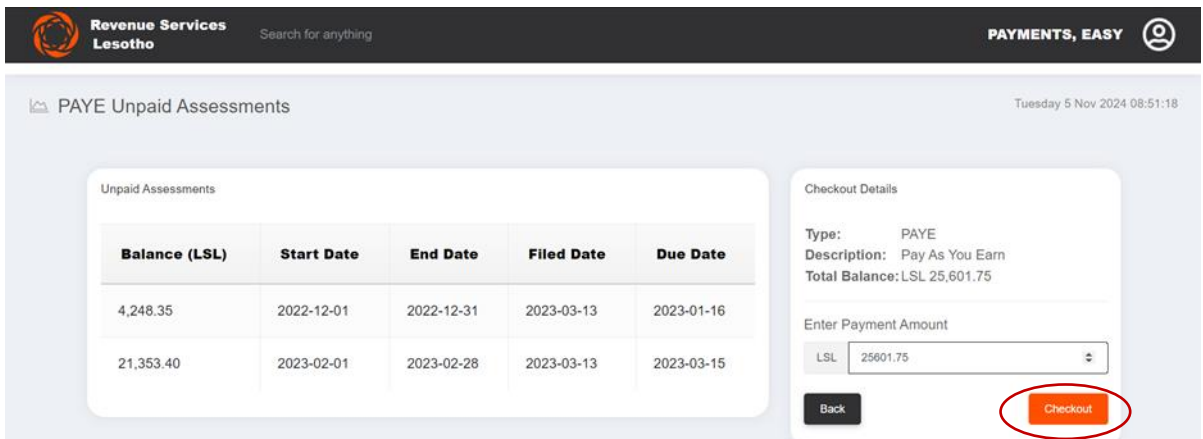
Revenue Services Lesotho

Search for anything

PAYMENTS, EASY

PAYE Unpaid Assessments

Tuesday 5 Nov 2024 08:51:18

Unpaid Assessments

| Balance (LSL) | Start Date | End Date | Filed Date | Due Date |
|---|---|---|---|---|
| 4,248.35 | 2022-12-01 | 2022-12-31 | 2023-03-13 | 2023-01-16 |
| 21,353.40 | 2023-02-01 | 2023-02-28 | 2023-03-13 | 2023-03-15 |

Checkout Details

Type: PAYE
Description: Pay As You Earn
Total Balance: LSL 25,601.75

Enter Payment Amount

LSL 25601.75

Back

Checkout